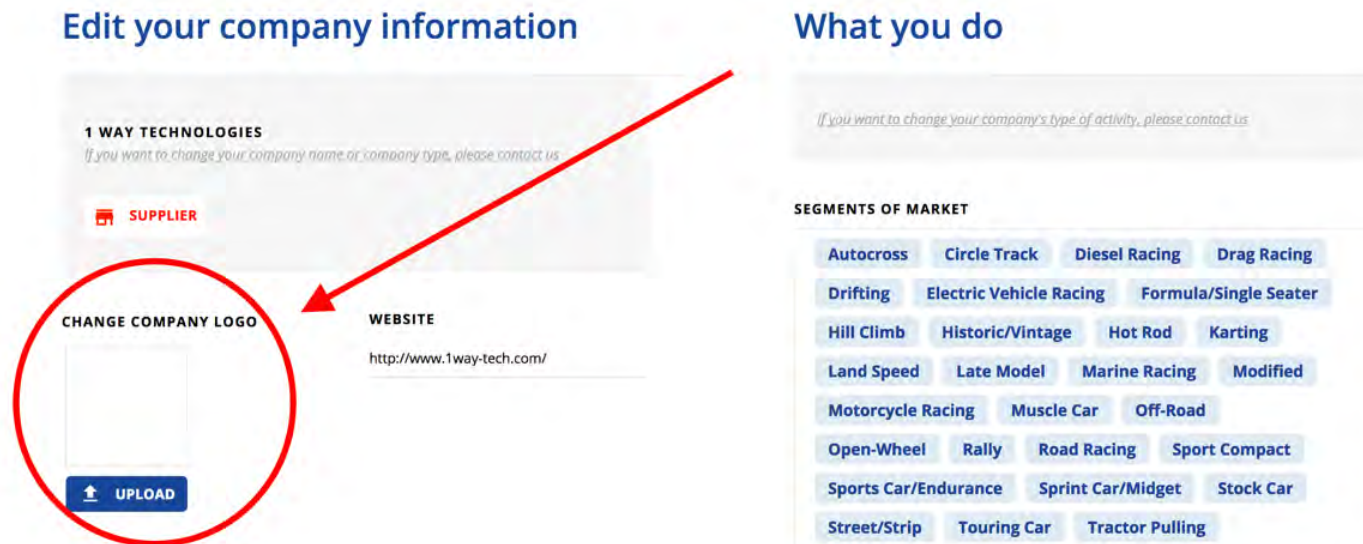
Edit your company information

1 WAY TECHNOLOGIES
If you want to change your company name or company type, please contact us

SUPPLIER

CHANGE COMPANY LOGO

UPLOAD

WEBSITE
http://www.1way-tech.com/

What you do

If you want to change your company's type of activity, please contact us

SEGMENTS OF MARKET

Autocross
Circle Track
Diesel Racing
Drag Racing
Drifting
Electric Vehicle Racing
Formula/Single Seater
Hill Climb
Historic/Vintage
Hot Rod
Karting
Land Speed
Late Model
Marine Racing
Modified
Motorcycle Racing
Muscle Car
Off-Road
Open-Wheel
Rally
Road Racing
Sport Compact
Sports Car/Endurance
Sprint Car/Midget
Stock Car
Street/Strip
Touring Car
Tractor Pulling